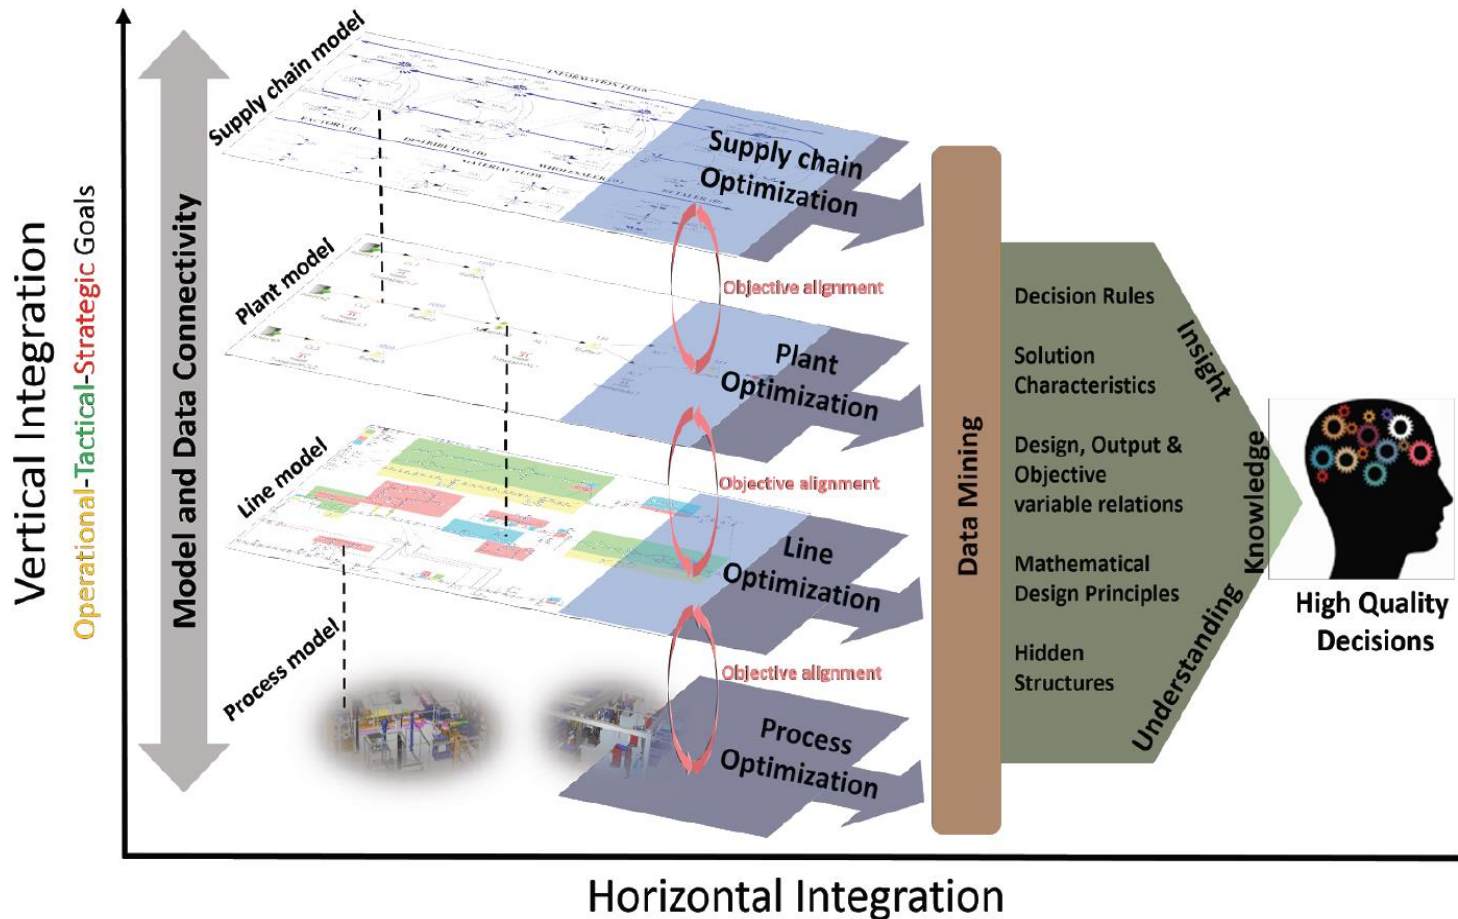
Vertical Integration

Operational-Tactical-Strategic Goals

Model and Data Connectivity

Supply chain model

Plant model

Line model

Process model

Supply chain Optimization

Objective alignment

Plant Optimization

Objective alignment

Line Optimization

Objective alignment

Process Optimization

Data Mining

Decision Rules

Solution Characteristics

Design, Output & Objective variable relations

Mathematical Design Principles

Hidden Structures

Insight

Knowledge

Understanding

High Quality Decisions

Horizontal Integration